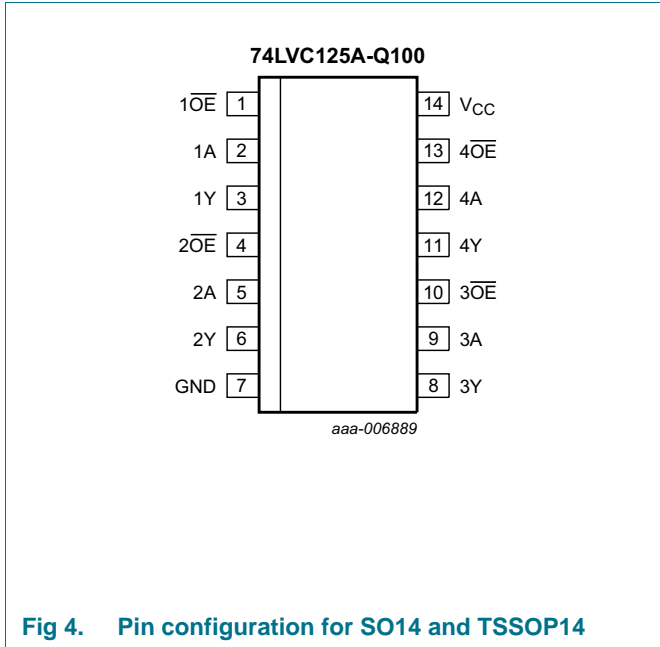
74LVC125A-Q100

$1\overline{OE}$ 1
1A 2
1Y 3
$2\overline{OE}$ 4
2A 5
2Y 6
GND 7

14 $V_{CC}$
13 $4\overline{OE}$
12 4A
11 4Y
10 $3\overline{OE}$
9 3A
8 3Y

aaa-006889

Fig 4. Pin configuration for SO14 and TSSOP14